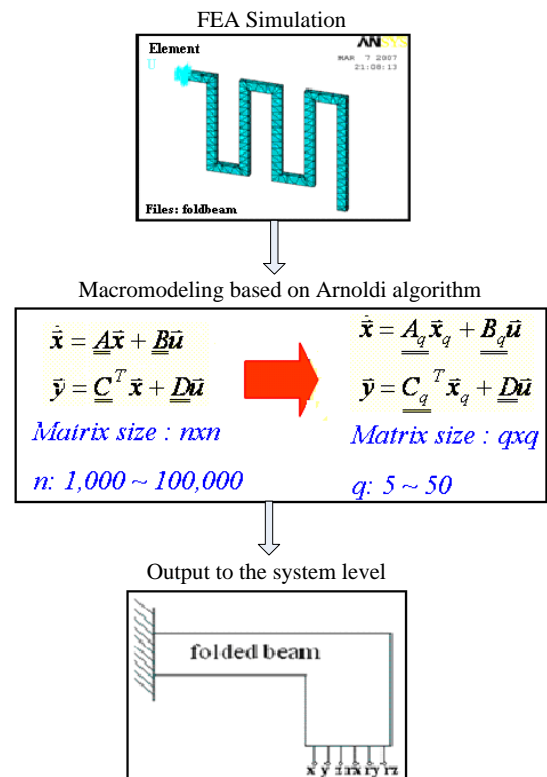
FEA Simulation

Element
U

ANSYS
MAR 7 2007
21:08:13

Files: foldbeam

Macromodeling based on Arnoldi algorithm

$\dot{\vec{x}} = \underline{\underline{A}}\vec{x} + \underline{\underline{B}}\vec{u}$

$\vec{y} = \underline{\underline{C}}^T\vec{x} + \underline{\underline{D}}\vec{u}$

Matrix size : nxn

n: 1,000 ~ 100,000

$\dot{\vec{x}} = \underline{\underline{A}}_q\vec{x}_q + \underline{\underline{B}}_q\vec{u}$

$\vec{y} = \underline{\underline{C}}_q{}^T\vec{x}_q + \underline{\underline{D}}\vec{u}$

Matrix size : qxq

q: 5 ~ 50

Output to the system level

folded beam

x y z rx ry rz